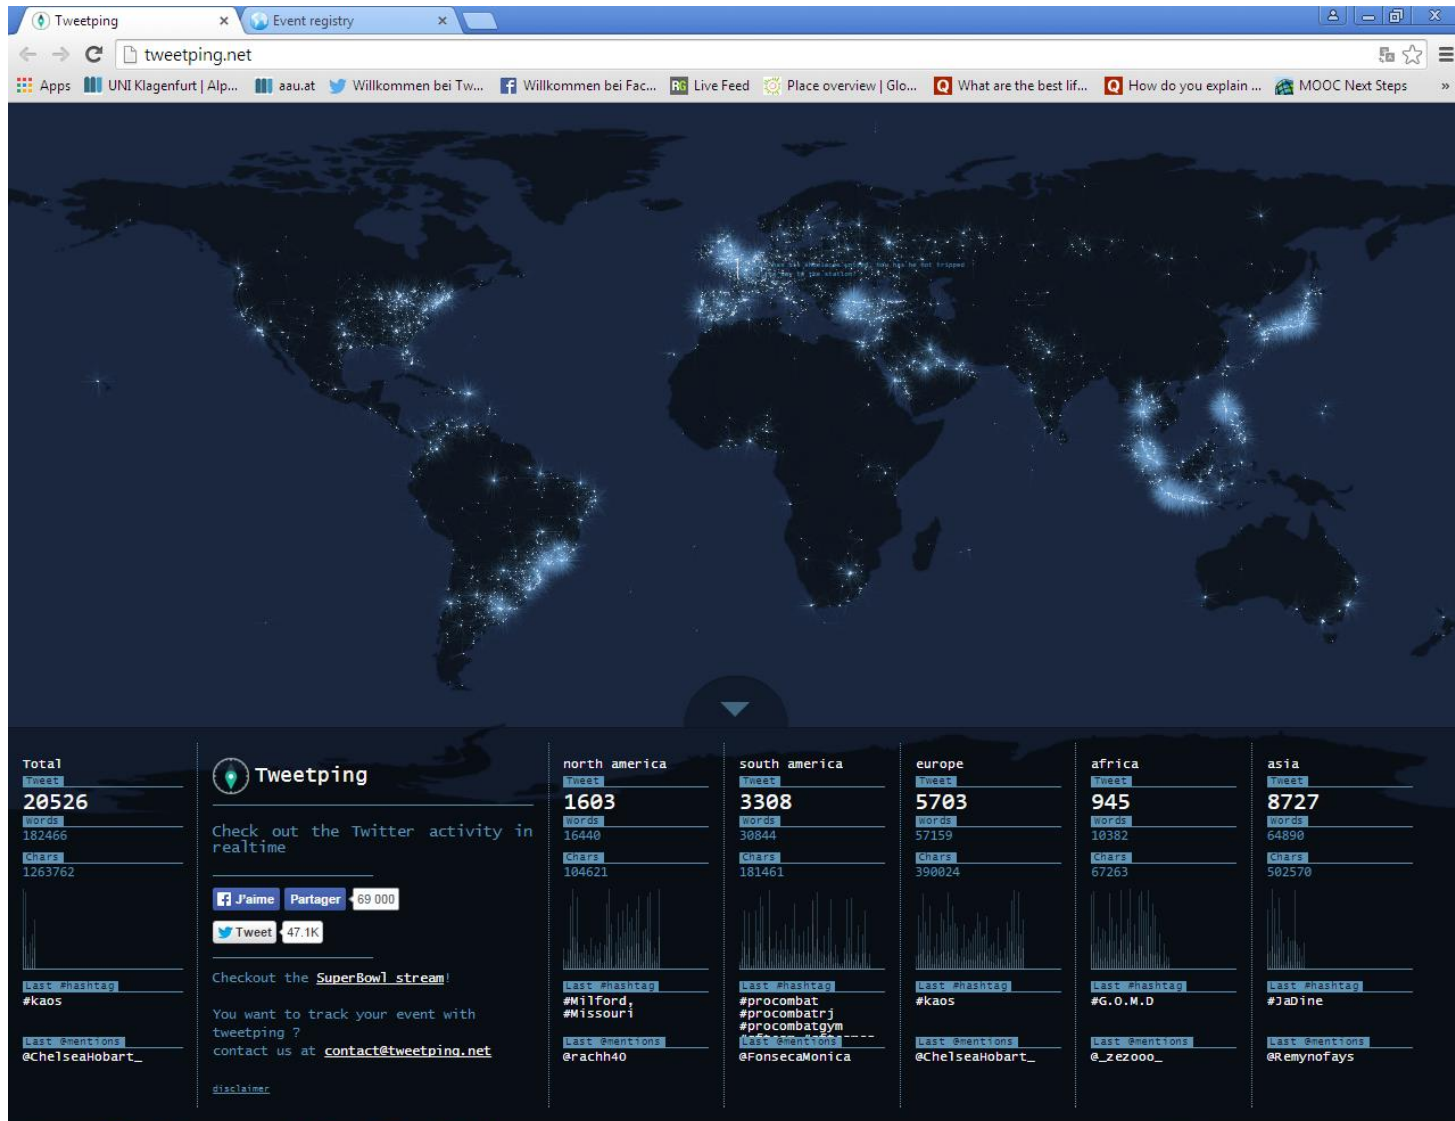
Tweetping × Event registry ×

tweetping.net

Apps UNI Klagenfurt | Alp... aau.at Willkommen bei Tw... Willkommen bei Fac... Live Feed Place overview | Glo... What are the best lif... How do you explain ... MOOC Next Steps »

Total
Tweet
20526
Words
182466
Chars
1263762
Last #hashtag
#kaos
Last @mentions
@ChelseaHobart_

Tweetping

Check out the Twitter activity in realtime

J'aime Partager 69 000
Tweet 47.1K

Checkout the SuperBowl stream!

You want to track your event with tweetping ?
contact us at contact@tweetping.net

disclaimer

north america
Tweet
1603
Words
16440
Chars
104621
Last #hashtag
#Milford,
#Missouri
Last @mentions
@rachh40

south america
Tweet
3308
Words
30844
Chars
181461
Last #hashtag
#procombat
#procombatrj
#procombatgym
Last @mentions
@FonsecaMonica

europe
Tweet
5703
Words
57159
Chars
390024
Last #hashtag
#kaos
Last @mentions
@ChelseaHobart_

africa
Tweet
945
Words
10382
Chars
67263
Last #hashtag
#G.O.M.D
Last @mentions
@_zezooo_

asia
Tweet
8727
Words
64890
Chars
502570
Last #hashtag
#JaDine
Last @mentions
@Remynofays